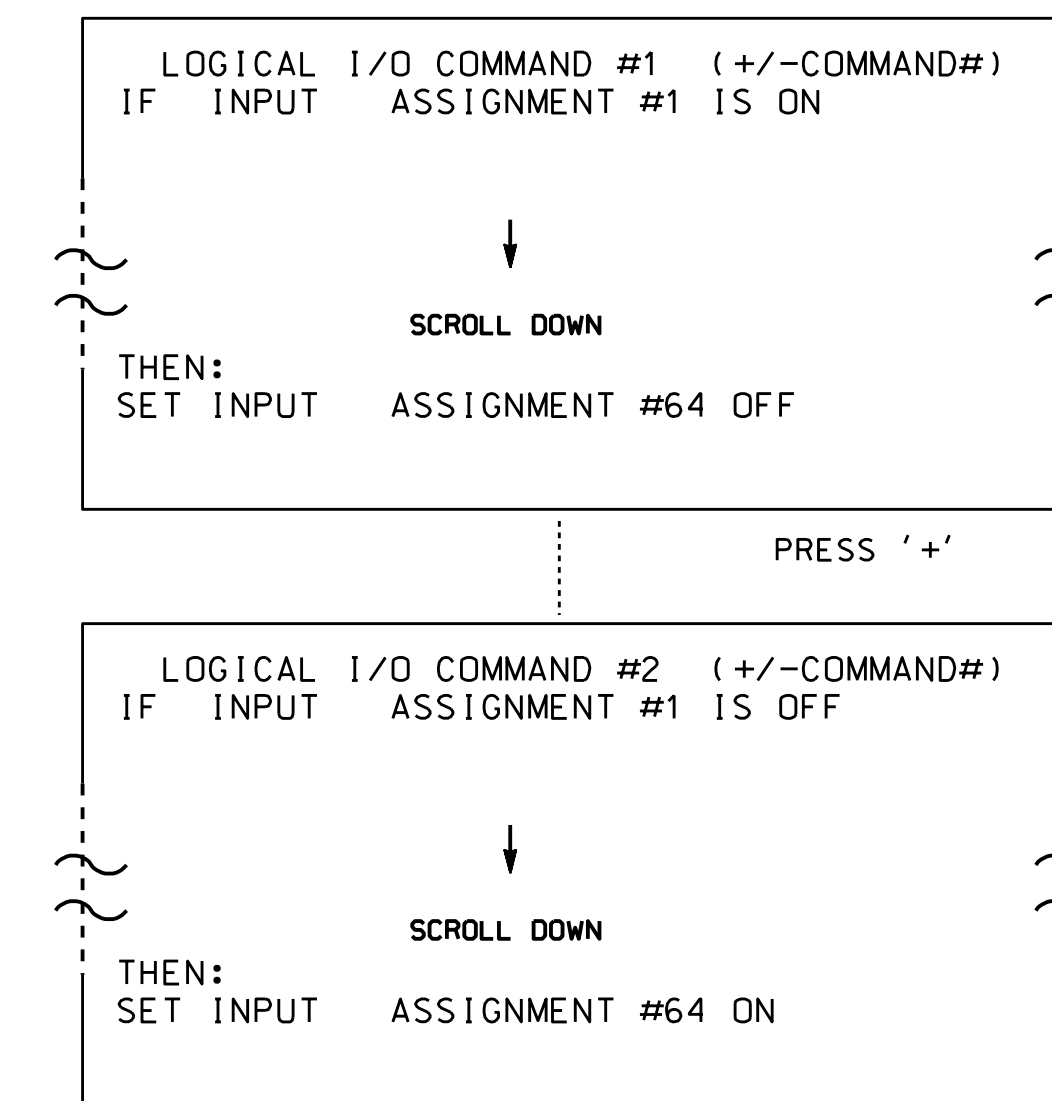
LOGICAL I/O COMMAND #1 (+/-COMMAND#)
IF INPUT ASSIGNMENT #1 IS ON

SCROLL DOWN

THEN:
SET INPUT ASSIGNMENT #64 OFF

PRESS '+'

LOGICAL I/O COMMAND #2 (+/-COMMAND#)
IF INPUT ASSIGNMENT #1 IS OFF

SCROLL DOWN

THEN:
SET INPUT ASSIGNMENT #64 ON